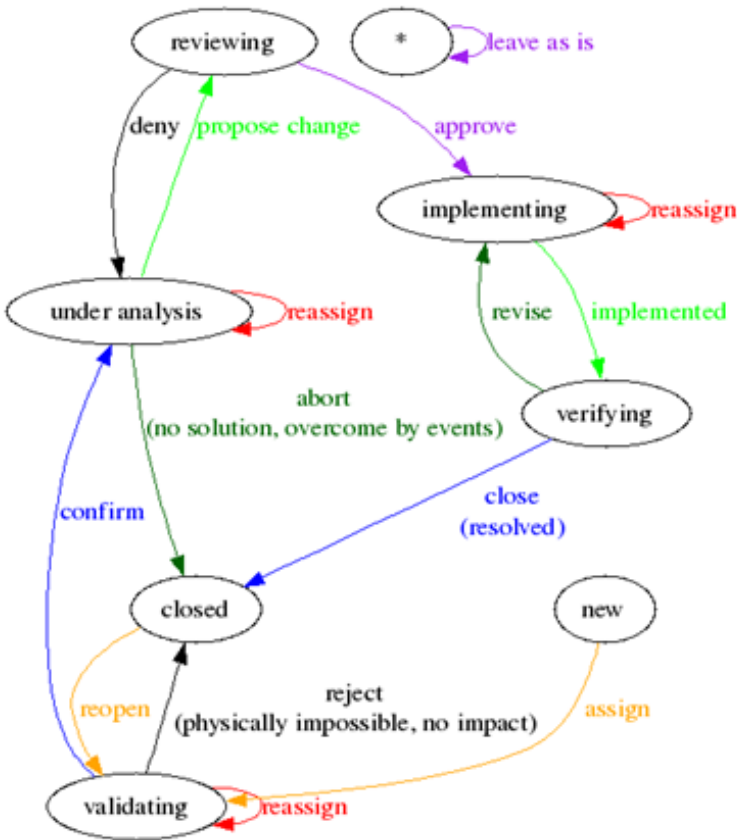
reviewing

*

leave as is

deny

propose change

approve

implementing

reassign

under analysis

reassign

revise

implemented

abort
(no solution, overcome by events)

verifying

confirm

close
(resolved)

closed

new

reopen

reject
(physically impossible, no impact)

assign

validating

reassign